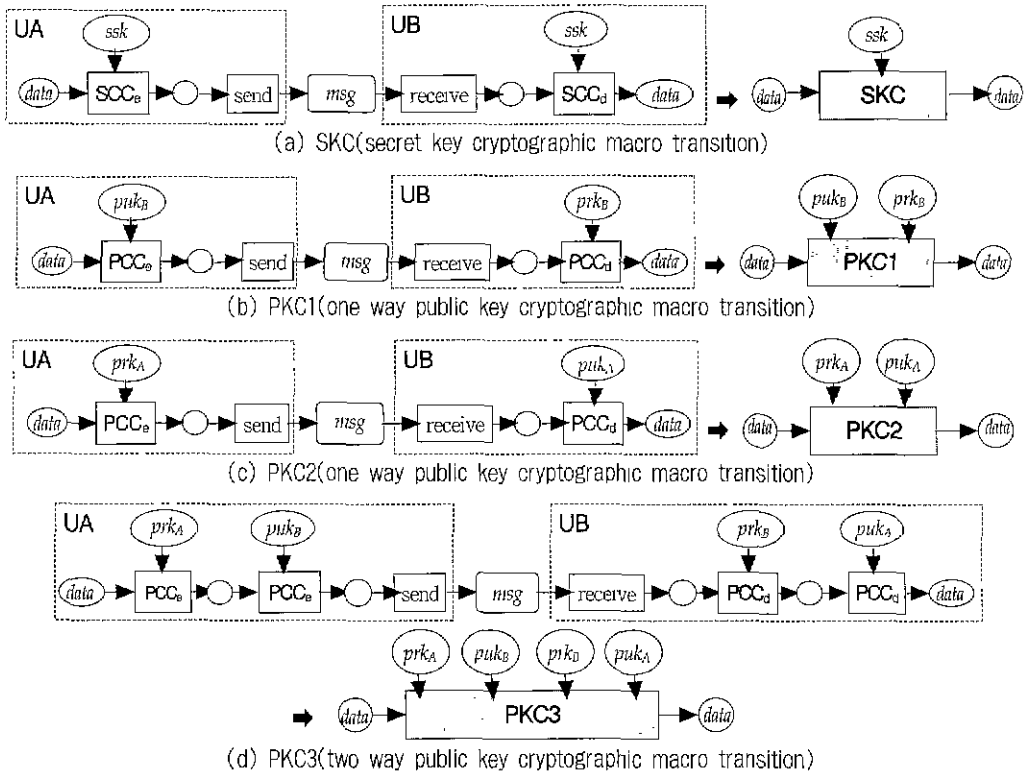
UA

ssk

data SCC$_e$ send msg

UB

ssk

receive SCC$_d$ data

ssk

data SKC data

(a) SKC(secret key cryptographic macro transition)

UA

$puk_B$

data PCC$_e$ send msg

UB

$prk_B$

receive PCC$_d$ data

$puk_B$ $prk_B$

data PKC1 data

(b) PKC1(one way public key cryptographic macro transition)

UA

$prk_A$

data PCC$_e$ send msg

UB

$puk_A$

receive PCC$_d$ data

$prk_A$ $puk_A$

data PKC2 data

(c) PKC2(one way public key cryptographic macro transition)

UA

$prk_A$ $puk_B$

data PCC$_e$ PCC$_e$ send msg

UB

$prk_B$ $puk_A$

receive PCC$_d$ PCC$_d$ data

$prk_A$ $puk_B$ $prk_B$ $puk_A$

data PKC3 data

(d) PKC3(two way public key cryptographic macro transition)